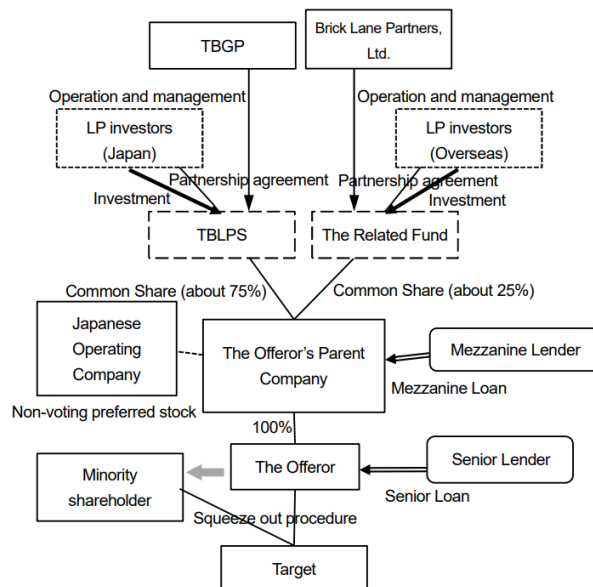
TBGP

Brick Lane Partners, Ltd.

Operation and management

Operation and management

LP investors (Japan)

LP investors (Overseas)

Partnership agreement

Partnership agreement

Investment

Investment

TBLPS

The Related Fund

Common Share (about 75%)

Common Share (about 25%)

Japanese Operating Company

The Offeror's Parent Company

Mezzanine Lender

Mezzanine Loan

Non-voting preferred stock

100%

Minority shareholder

The Offeror

Senior Lender

Senior Loan

Squeeze out procedure

Target